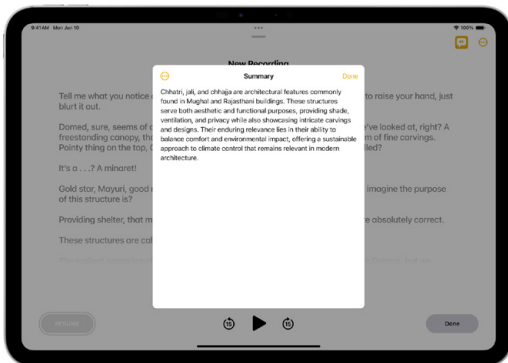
9:41 AM Mon Jun 10

100%

New Recording

Tell me what you notice — to raise your hand, just blurt it out.

Domed, sure, seems of — 've looked at, right? A freestanding canopy, th — m of fine carvings. Pointy thing on the top, C — lled?

It's a . . . ? A minaret!

Gold star, Mayuri, good — imagine the purpose of this structure is?

Providing shelter, that m — absolutely correct.

These structures are col

Summary

Done

Chhatri, jali, and chhajja are architectural features commonly found in Mughal and Rajasthani buildings. These structures serve both aesthetic and functional purposes, providing shade, ventilation, and privacy while also showcasing intricate carvings and designs. Their enduring relevance lies in their ability to balance comfort and environmental impact, offering a sustainable approach to climate control that remains relevant in modern architecture.

15

15

Done